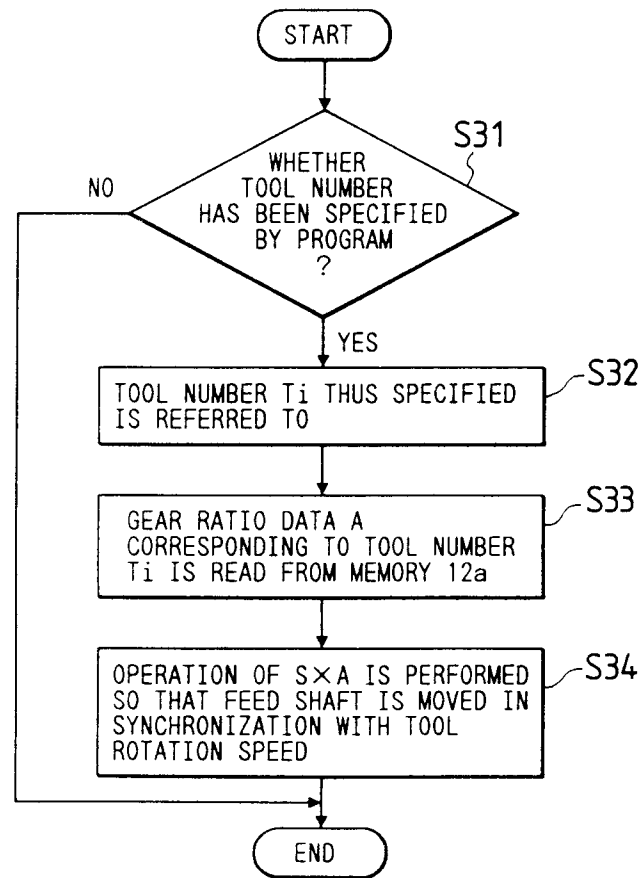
START

S31

WHETHER TOOL NUMBER HAS BEEN SPECIFIED BY PROGRAM ?

NO

YES

TOOL NUMBER Ti THUS SPECIFIED IS REFERRED TO

S32

GEAR RATIO DATA A CORRESPONDING TO TOOL NUMBER Ti IS READ FROM MEMORY 12a

S33

OPERATION OF $S \times A$ IS PERFORMED SO THAT FEED SHAFT IS MOVED IN SYNCHRONIZATION WITH TOOL ROTATION SPEED

S34

END